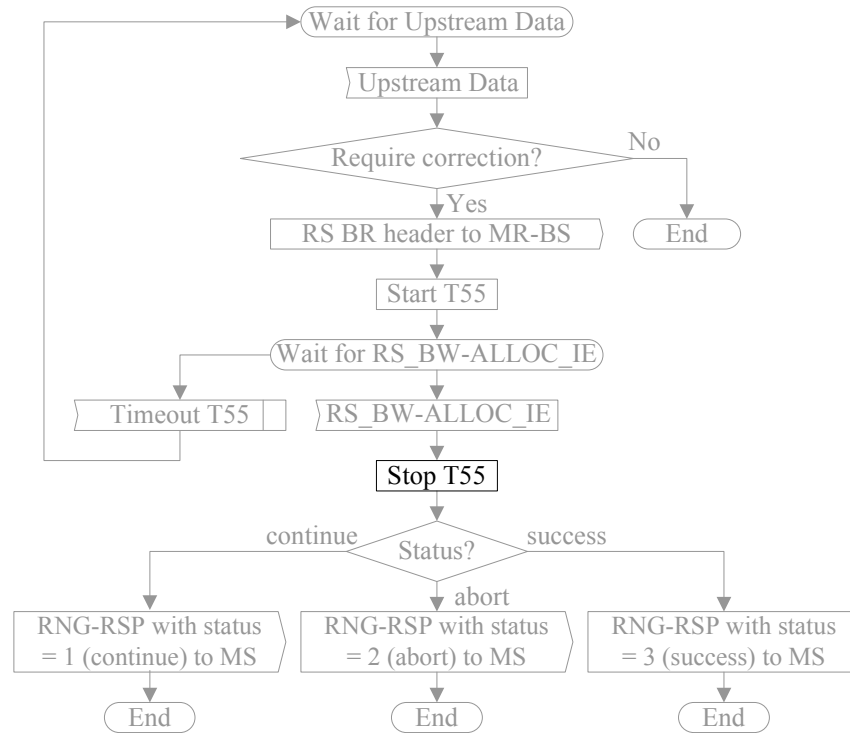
Wait for Upstream Data

Upstream Data

Require correction?

No

End

Yes

RS BR header to MR-BS

Start T55

Wait for RS_BW-ALLOC_IE

Timeout T55

RS_BW-ALLOC_IE

Stop T55

continue

Status?

success

abort

RNG-RSP with status = 1 (continue) to MS

RNG-RSP with status = 2 (abort) to MS

RNG-RSP with status = 3 (success) to MS

End

End

End